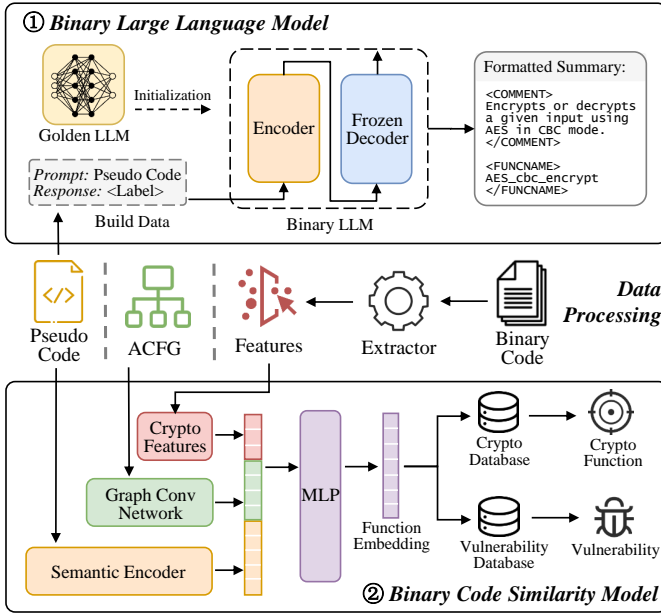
① Binary Large Language Model

Golden LLM

Initialization

Encoder

Frozen Decoder

Formatted Summary:

<COMMENT>
Encrypts or decrypts a given input using AES in CBC mode.
</COMMENT>

<FUNCNAME>
AES_cbc_encrypt
</FUNCNAME>

Prompt: Pseudo Code
Response: <Label>

Build Data

Binary LLM

Pseudo Code

ACFG

Features

Extractor

Binary Code

Data Processing

Crypto Features

Graph Conv Network

Semantic Encoder

MLP

Function Embedding

Crypto Database

Crypto Function

Vulnerability Database

Vulnerability

② Binary Code Similarity Model